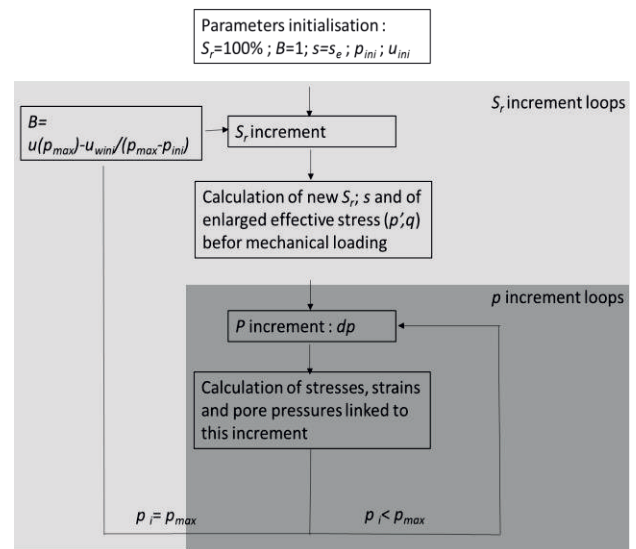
Parameters initialisation : $S_r$=100% ; $B$=1; $s$=$s_e$ ; $p_{ini}$ ; $u_{ini}$

$S_r$ increment loops

$B$= $u(p_{max})$-$u_{wini}$/($p_{max}$-$p_{ini}$)

$S_r$ increment

Calculation of new $S_r$; $s$ and of enlarged effective stress ($p'$;$q$) befor mechanical loading

$p$ increment loops

$P$ increment : $dp$

Calculation of stresses, strains and pore pressures linked to this increment

$p_i$= $p_{max}$

$p_i$< $p_{max}$